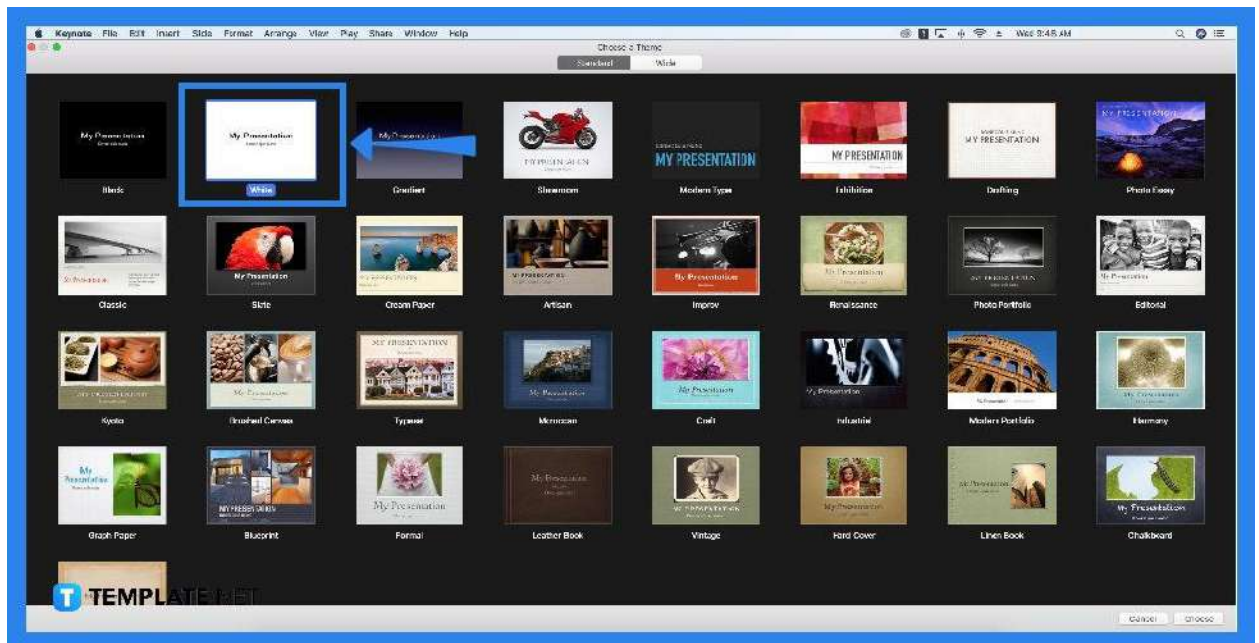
Keynote File Edit Insert Slide Format Arrange View Play Share Window Help

Wed 9:46 AM

Choose a Theme

Standard Wide

My Presentation

Black

My Presentation

White

My Presentation

Gradient

MY PRESENTATION

Showroom

MY PRESENTATION

Modern Type

MY PRESENTATION

Exhibition

MY PRESENTATION

Drafting

MY PRESENTATION

Photo Essay

My Presentation

Classic

My Presentation

Slate

My Presentation

Cream Paper

MY PRESENTATION

Artisan

My Presentation

Improv

My Presentation

Renaissance

MY PRESENTATION

Photo Portfolio

My Presentation

Editorial

MY PRESENTATION

Kyoto

My Presentation

Brushed Canvas

MY PRESENTATION

Typeset

My Presentation

Moroccan

My Presentation

Craft

My Presentation

Industrial

Modern Portfolio

My Presentation

Harmony

My Presentation

Graph Paper

MY PRESENTATION

Blueprint

My Presentation

Formal

My Presentation

Leather Book

MY PRESENTATION

Vintage

My Presentation

Hard Cover

My Presentation

Linen Book

My Presentation

Chalkboard

TEMPLATE.NET

Cancel Choose